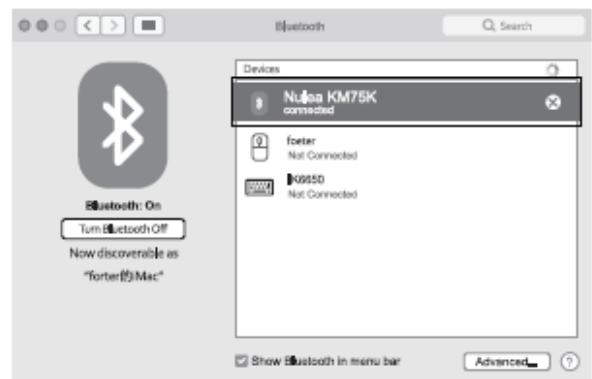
Bluetooth

Search

Bluetooth: On

Turn Bluetooth Off

Now discoverable as

"forter的Mac"

Devices

Nulea KM75K
connected

foeter
Not Connected

K665D
Not Connected

Show Bluetooth in menu bar

Advanced...

?